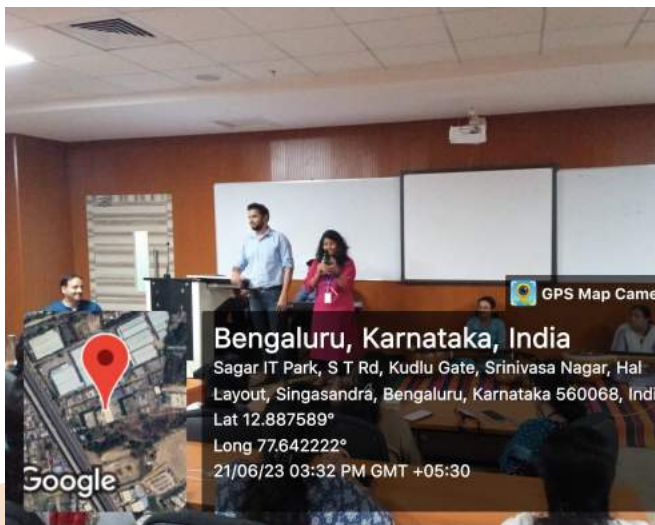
GPS Map Came

Bengaluru, Karnataka, India

Sagar IT Park, S T Rd, Kudlu Gate, Srinivasa Nagar, Hal Layout, Singasandra, Bengaluru, Karnataka 560068, Indi

Lat 12.887589°

Long 77.642222°

21/06/23 03:32 PM GMT +05:30

Google